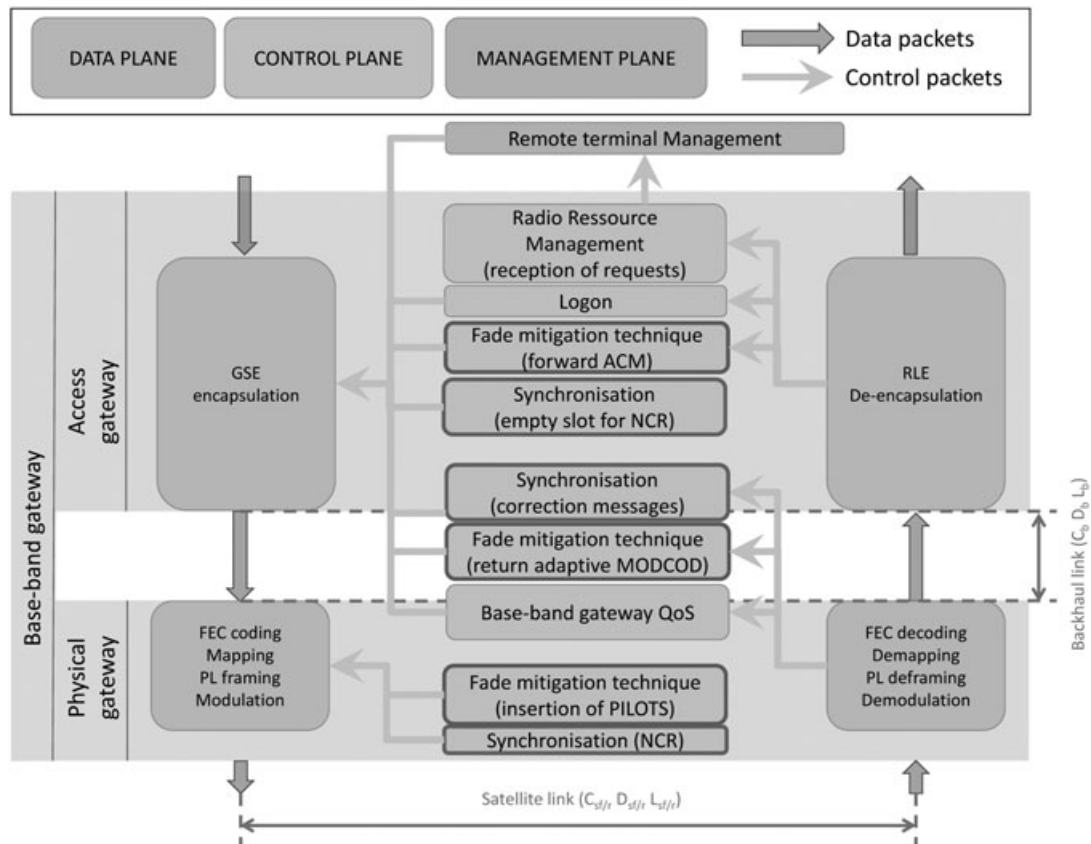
DATA PLANE
CONTROL PLANE
MANAGEMENT PLANE
Data packets
Control packets

Remote terminal Management

Base-band gateway

Access gateway

GSE encapsulation

Radio Ressource Management (reception of requests)

Logon

Fade mitigation technique (forward ACM)

Synchronisation (empty slot for NCR)

RLE De-encapsulation

Synchronisation (correction messages)

Fade mitigation technique (return adaptive MODCOD)

Base-band gateway QoS

Backhaul link ($C_b$ $D_b$ $L_b$)

Physical gateway

FEC coding Mapping PL framing Modulation

Fade mitigation technique (insertion of PILOTS)

Synchronisation (NCR)

FEC decoding Demapping PL deframing Demodulation

Satellite link ($C_{sf/r}$ $D_{sf/r}$ $L_{sf/r}$)